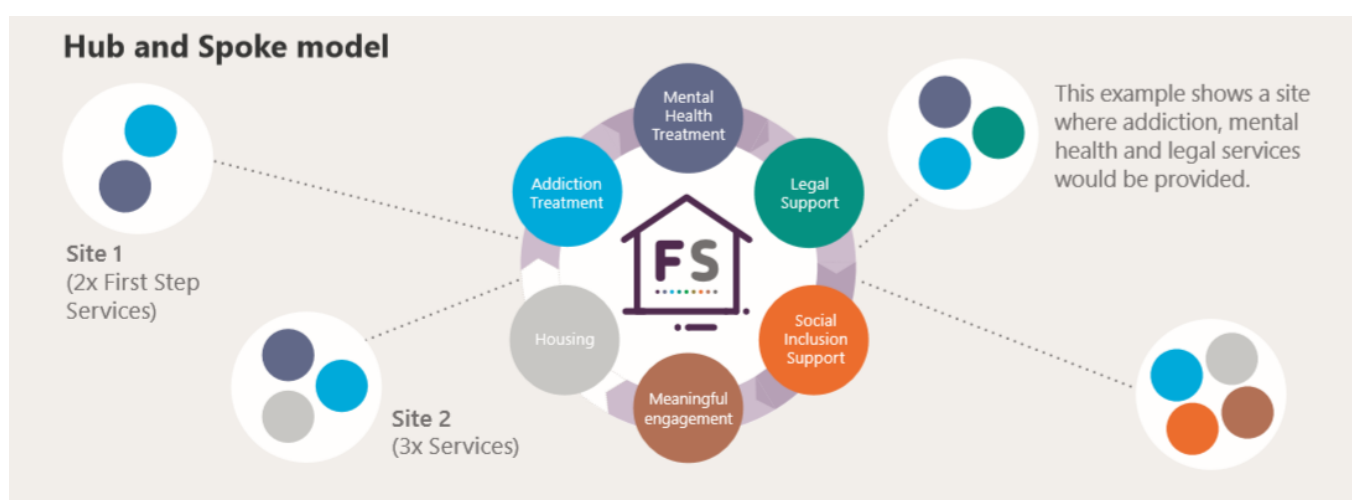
Hub and Spoke model

Site 1
(2x First Step Services)

Site 2
(3x Services)

Mental Health Treatment

Legal Support

Social Inclusion Support

Meaningful engagement

Housing

Addiction Treatment

FS

This example shows a site where addiction, mental health and legal services would be provided.